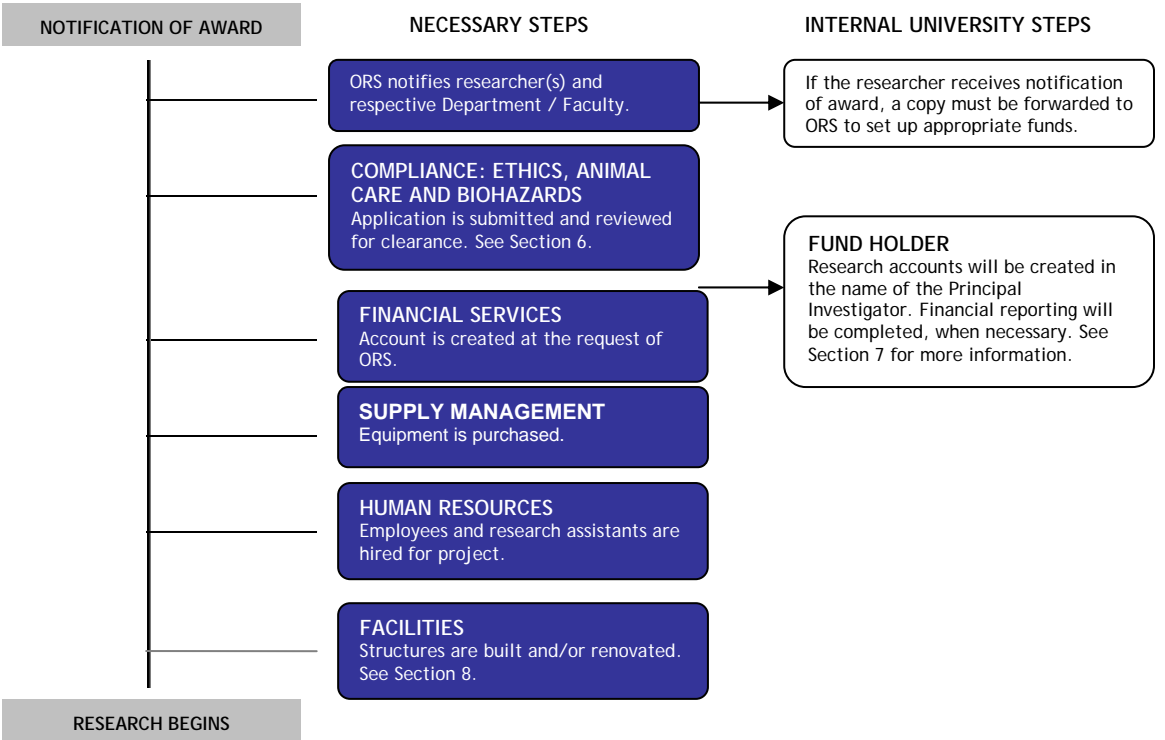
NOTIFICATION OF AWARD

NECESSARY STEPS

INTERNAL UNIVERSITY STEPS

ORS notifies researcher(s) and respective Department / Faculty.

If the researcher receives notification of award, a copy must be forwarded to ORS to set up appropriate funds.

COMPLIANCE: ETHICS, ANIMAL CARE AND BIOHAZARDS
Application is submitted and reviewed for clearance. See Section 6.

FUND HOLDER
Research accounts will be created in the name of the Principal Investigator. Financial reporting will be completed, when necessary. See Section 7 for more information.

FINANCIAL SERVICES
Account is created at the request of ORS.

SUPPLY MANAGEMENT
Equipment is purchased.

HUMAN RESOURCES
Employees and research assistants are hired for project.

FACILITIES
Structures are built and/or renovated. See Section 8.

RESEARCH BEGINS